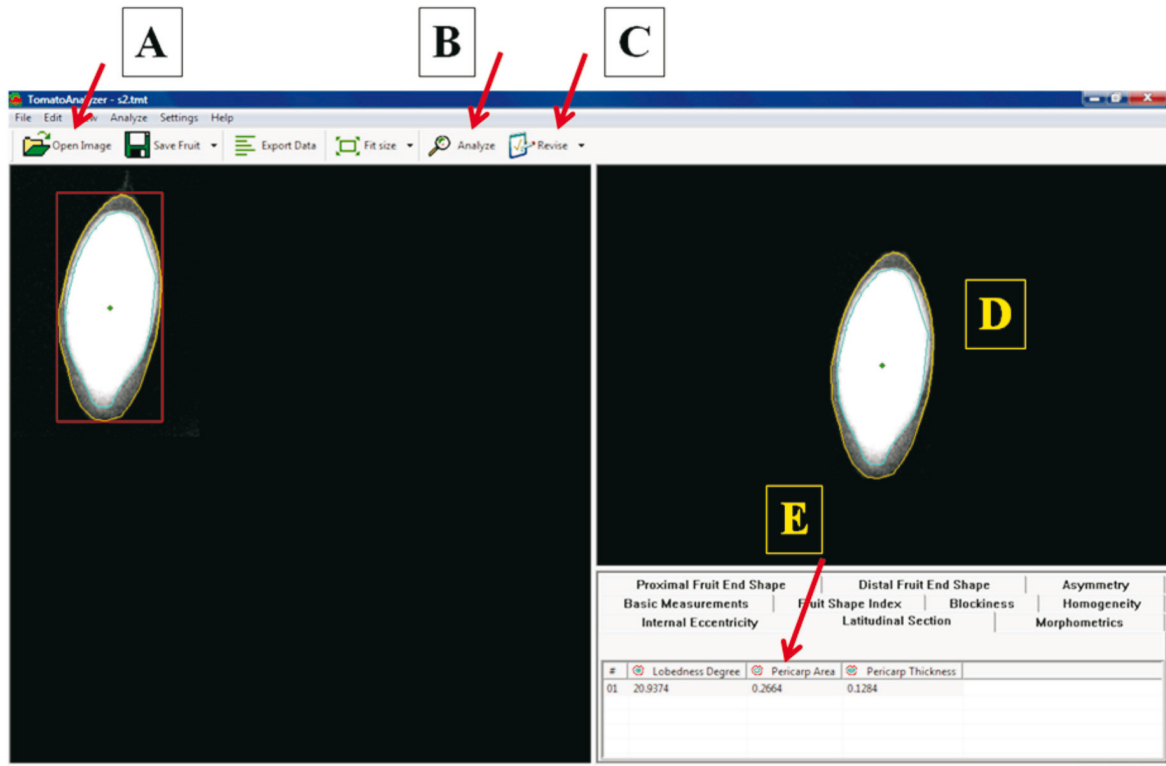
A B C

TomatoAna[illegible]zer - s2.tmt

File Edit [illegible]w Analyze Settings Help

Open Image Save Fruit Export Data Fit size Analyze Revise

D

E

Proximal Fruit End Shape | Distal Fruit End Shape | Asymmetry
Basic Measurements | F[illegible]uit Shape Index | Blockiness | Homogeneity
Internal Eccentricity | Latitudinal Section | Morphometrics

| # | Lobedness Degree | Pericarp Area | Pericarp Thickness |
|---|---|---|---|
| 01 | 20.9374 | 0.2664 | 0.1284 |